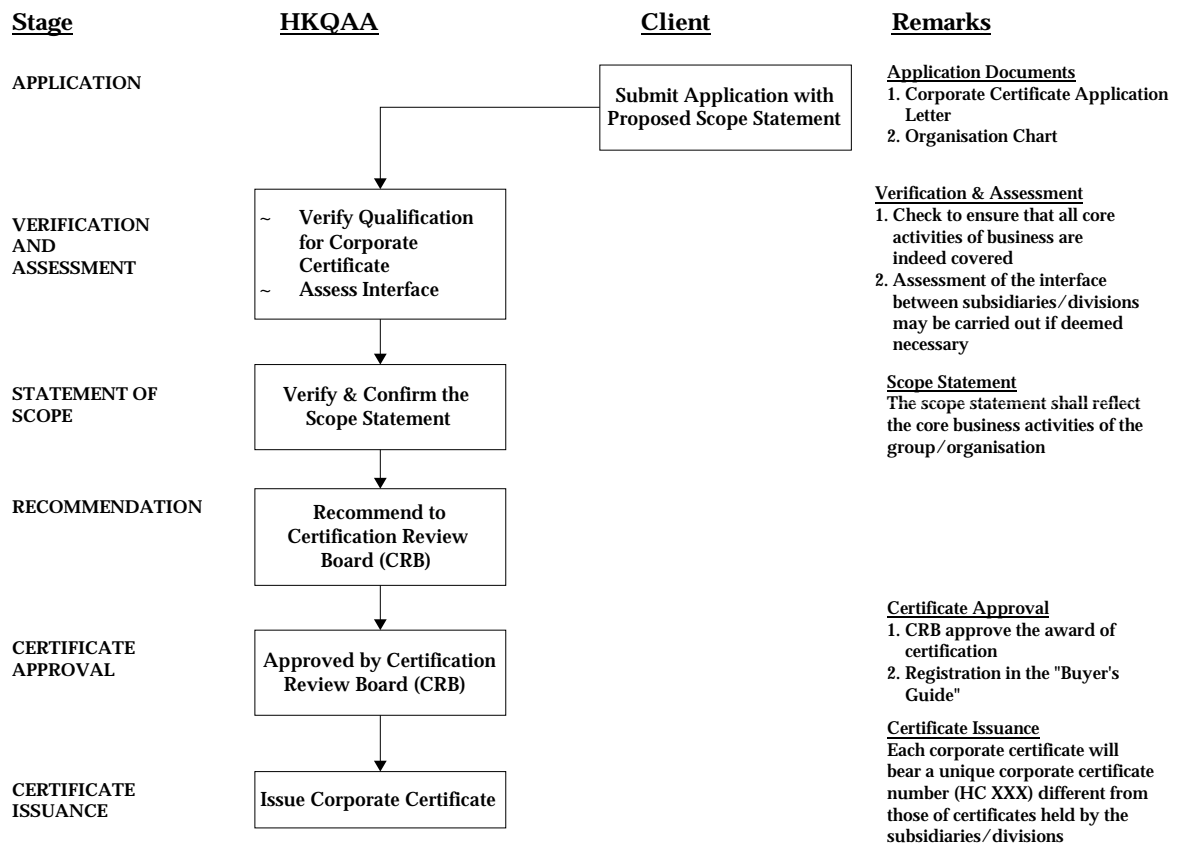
Stage

HKQAA

Client

Remarks

APPLICATION

Submit Application with Proposed Scope Statement

Application Documents
1. Corporate Certificate Application Letter
2. Organisation Chart

VERIFICATION AND ASSESSMENT

~ Verify Qualification for Corporate Certificate
~ Assess Interface

Verification & Assessment
1. Check to ensure that all core activities of business are indeed covered
2. Assessment of the interface between subsidiaries/divisions may be carried out if deemed necessary

STATEMENT OF SCOPE

Verify & Confirm the Scope Statement

Scope Statement
The scope statement shall reflect the core business activities of the group/organisation

RECOMMENDATION

Recommend to Certification Review Board (CRB)

CERTIFICATE APPROVAL

Approved by Certification Review Board (CRB)

Certificate Approval
1. CRB approve the award of certification
2. Registration in the "Buyer's Guide"

CERTIFICATE ISSUANCE

Issue Corporate Certificate

Certificate Issuance
Each corporate certificate will bear a unique corporate certificate number (HC XXX) different from those of certificates held by the subsidiaries/divisions